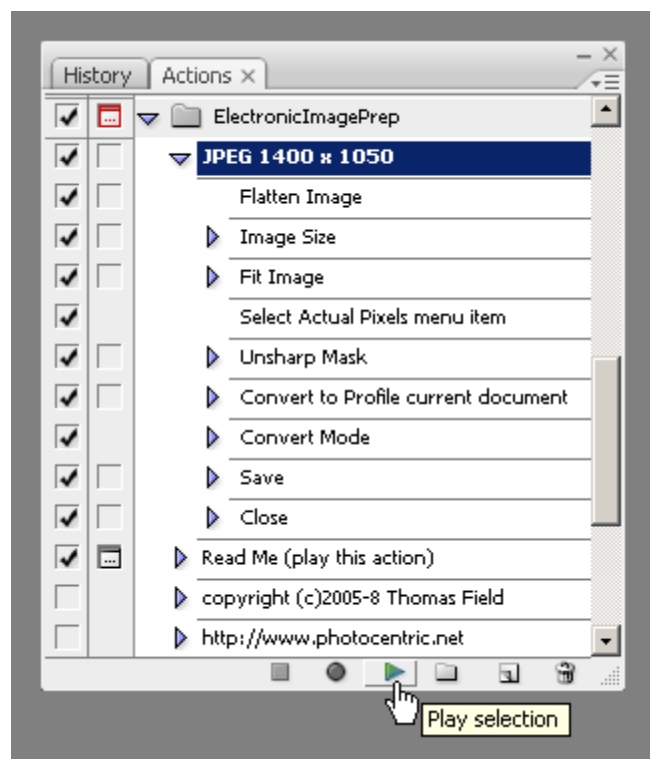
History
Actions ×

ElectronicImagePrep
JPEG 1400 x 1050
Flatten Image
Image Size
Fit Image
Select Actual Pixels menu item
Unsharp Mask
Convert to Profile current document
Convert Mode
Save
Close
Read Me (play this action)
copyright (c)2005-8 Thomas Field
http://www.photocentric.net

Play selection